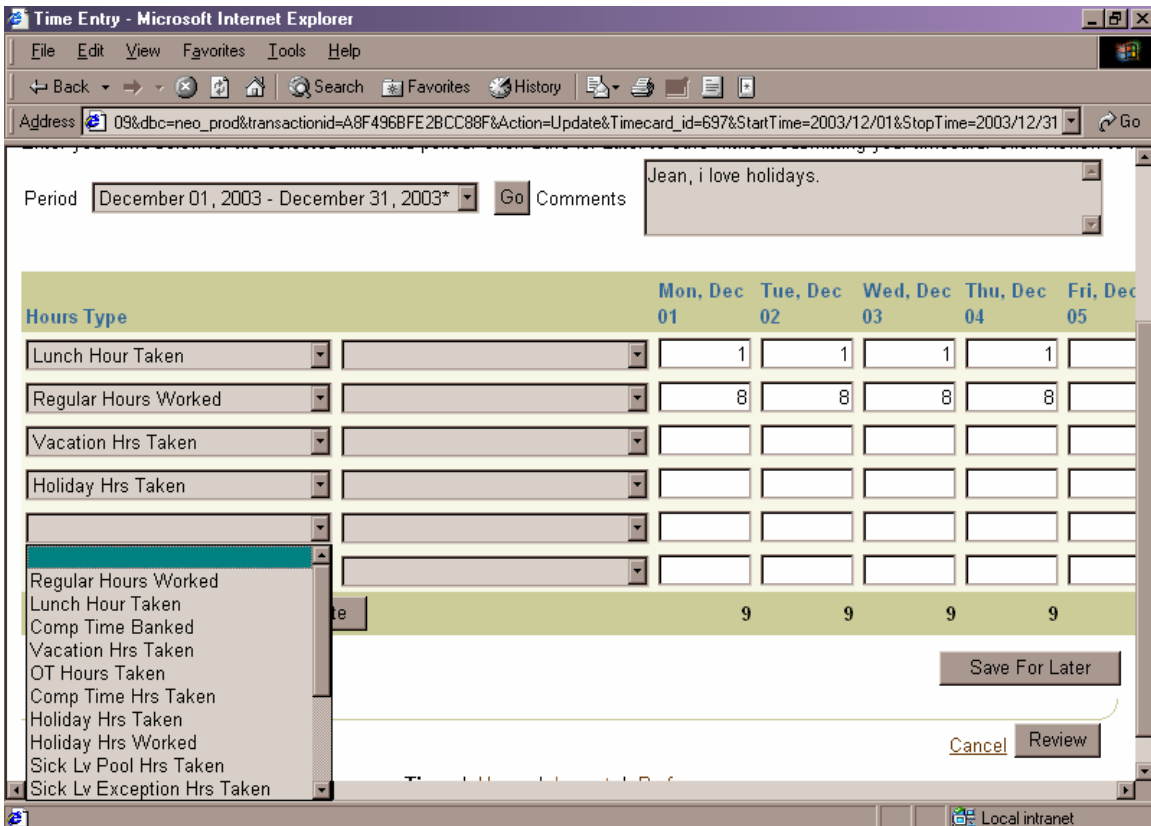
Time Entry - Microsoft Internet Explorer

File Edit View Favorites Tools Help

Back Search Favorites History

Address 09&dbc=neo_prod&transactionid=A8F496BFE2BCC88F&Action=Update&Timecard_id=697&StartTime=2003/12/01&StopTime=2003/12/31 Go

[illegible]

Period December 01, 2003 - December 31, 2003* Go Comments Jean, i love holidays.

| Hours Type | | Mon, Dec 01 | Tue, Dec 02 | Wed, Dec 03 | Thu, Dec 04 | Fri, Dec 05 |
|---|---|---|---|---|---|---|
| Lunch Hour Taken | | 1 | 1 | 1 | 1 | |
| Regular Hours Worked | | 8 | 8 | 8 | 8 | |
| Vacation Hrs Taken | | | | | | |
| Holiday Hrs Taken | | | | | | |
| | | | | | | |
| | | | | | | |
| | | 9 | 9 | 9 | 9 | |

Regular Hours Worked
Lunch Hour Taken
Comp Time Banked
Vacation Hrs Taken
OT Hours Taken
Comp Time Hrs Taken
Holiday Hrs Taken
Holiday Hrs Worked
Sick Lv Pool Hrs Taken
Sick Lv Exception Hrs Taken

te

Save For Later

Cancel Review

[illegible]

Local intranet